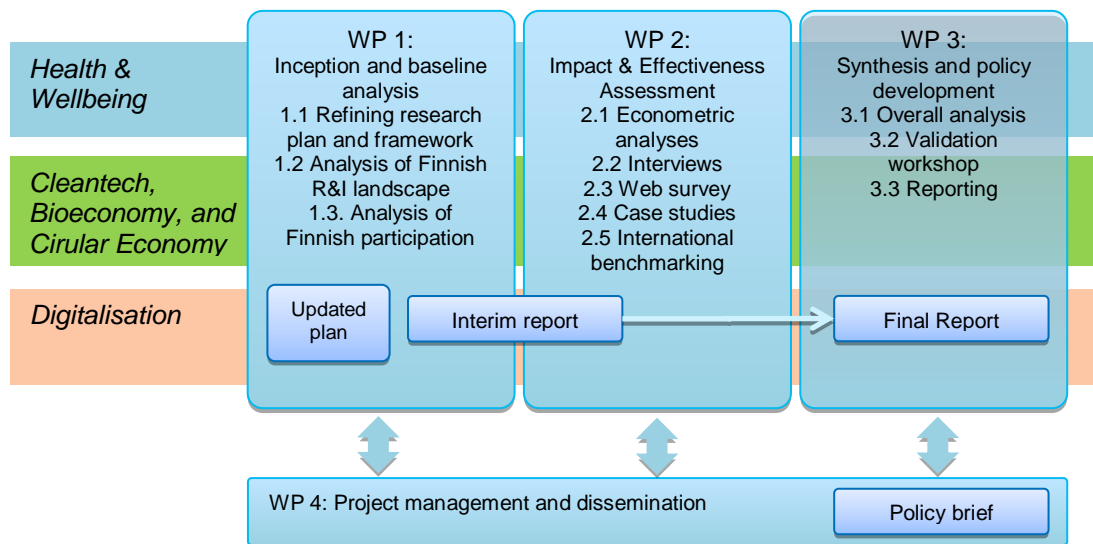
Health & Wellbeing

Cleantech, Bioeconomy, and Cirular Economy

Digitalisation

WP 1:
Inception and baseline analysis
1.1 Refining research plan and framework
1.2 Analysis of Finnish R&I landscape
1.3. Analysis of Finnish participation

Updated plan

WP 2:
Impact & Effectiveness Assessment
2.1 Econometric analyses
2.2 Interviews
2.3 Web survey
2.4 Case studies
2.5 International benchmarking

Interim report

WP 3:
Synthesis and policy development
3.1 Overall analysis
3.2 Validation workshop
3.3 Reporting

Final Report

WP 4: Project management and dissemination

Policy brief